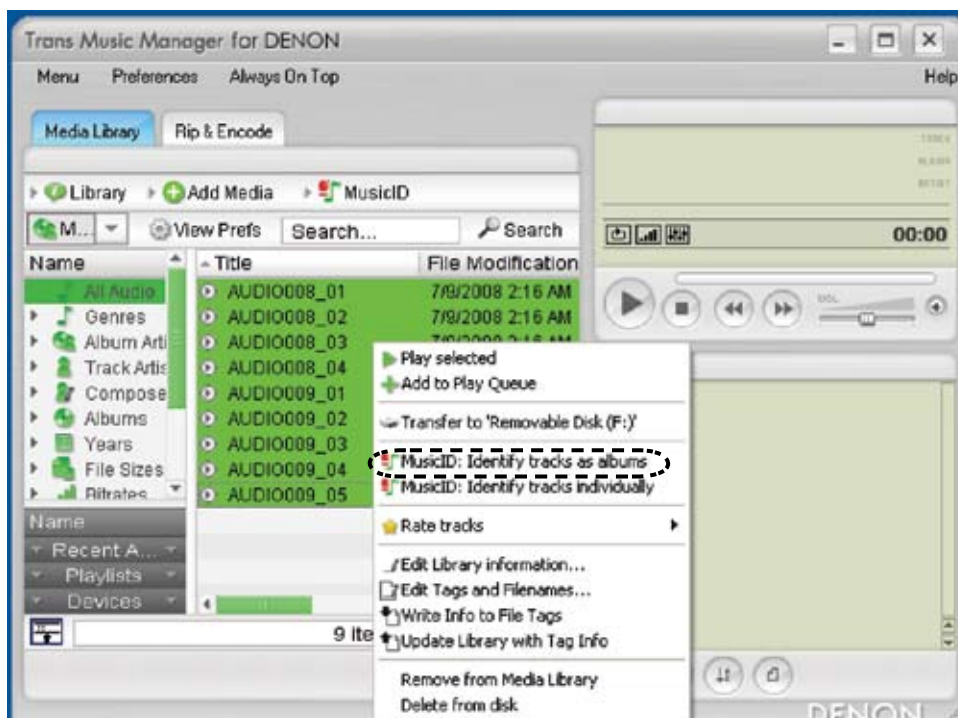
Trans Music Manager for DENON

Menu Preferences Always On Top Help

Media Library Rip & Encode

Library Add Media MusicID

M... View Prefs Search... Search

00:00

Name
All Audio
Genres
Album Arti
Track Artis
Compose
Albums
Years
File Sizes
Bitrates

Title File Modification
AUDIO008_01 7/9/2008 2:16 AM
AUDIO008_02 7/9/2008 2:16 AM
AUDIO008_03 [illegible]
AUDIO008_04
AUDIO009_01
AUDIO009_02
AUDIO009_03
AUDIO009_04
AUDIO009_05

Play selected
Add to Play Queue
Transfer to 'Removable Disk (F:)'
MusicID: Identify tracks as albums
MusicID: Identify tracks individually
Rate tracks
Edit Library information...
Edit Tags and Filenames...
Write Info to File Tags
Update Library with Tag Info
Remove from Media Library
Delete from disk

Name
Recent A...
Playlists
Devices

9 Ite

DENON